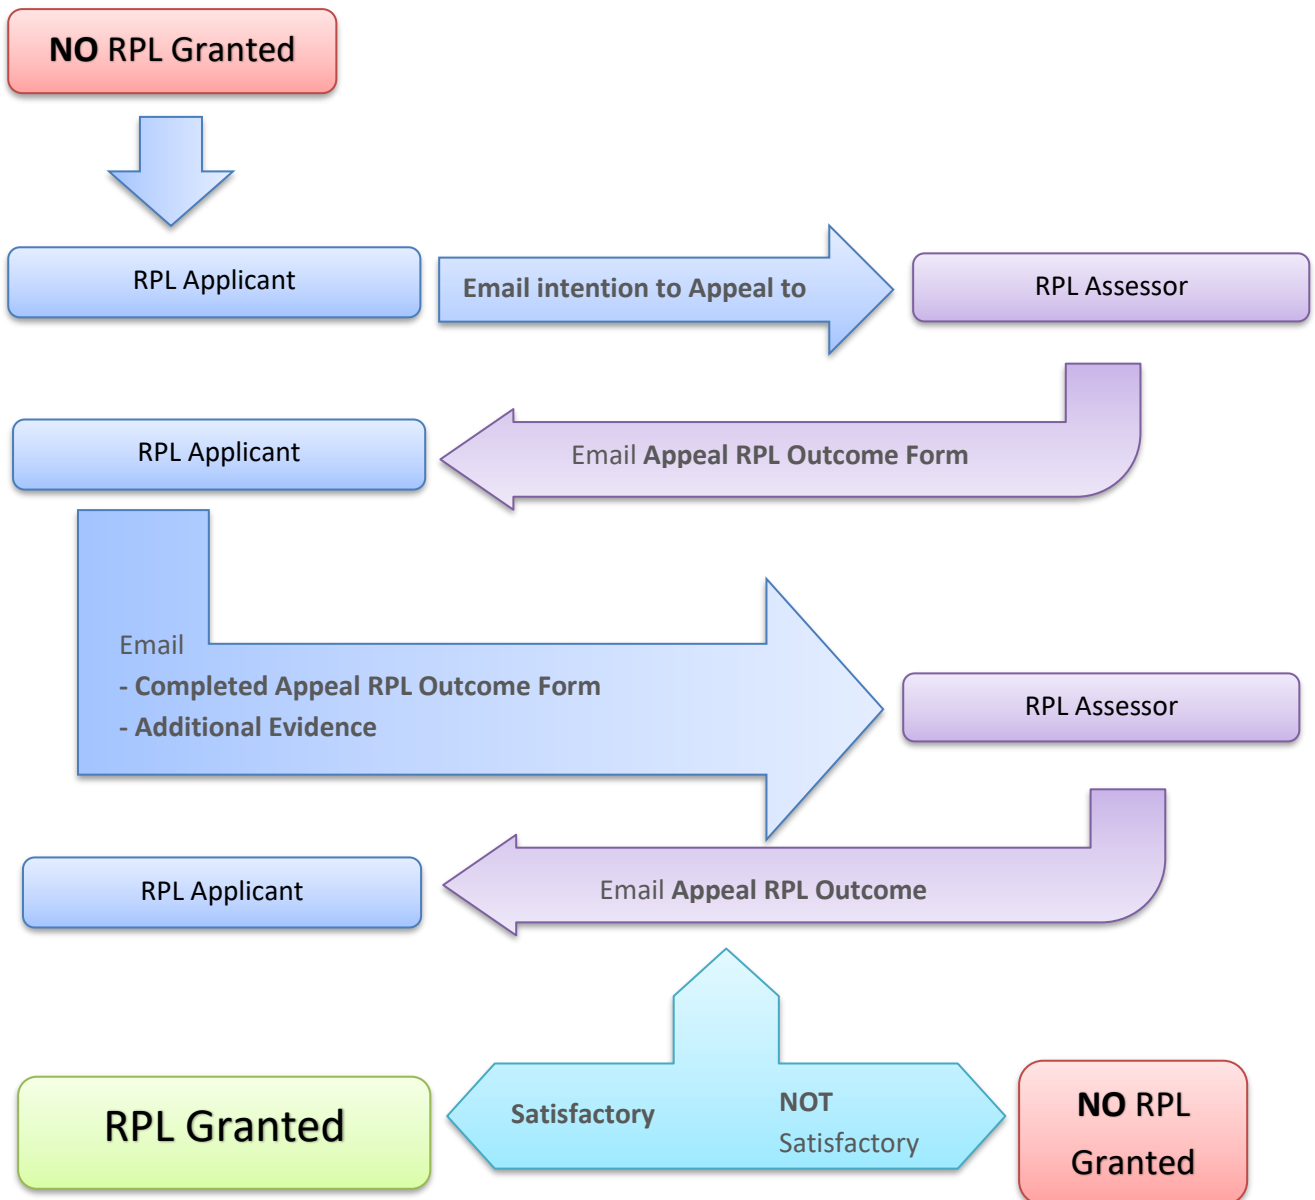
NO RPL Granted

RPL Applicant

Email intention to Appeal to

RPL Assessor

RPL Applicant

Email Appeal RPL Outcome Form

Email
- Completed Appeal RPL Outcome Form
- Additional Evidence

RPL Assessor

RPL Applicant

Email Appeal RPL Outcome

RPL Granted

Satisfactory

NOT Satisfactory

NO RPL Granted